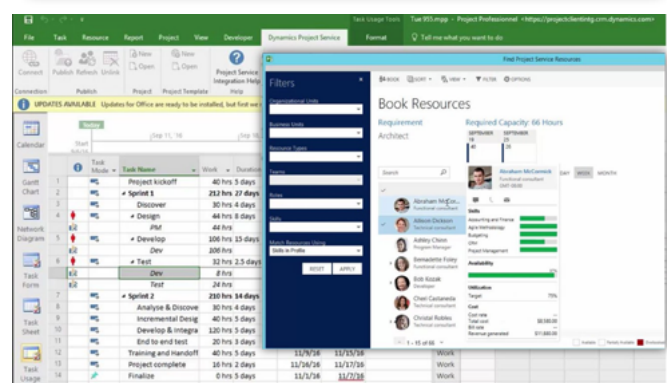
Task Usage Tools   Tue 955.mpp - Project Professional <https://projectclientintg.crm.dynamics.com>

File   Task   Resource   Report   Project   View   Developer   Dynamics Project Service   Format   Tell me what you want to do

Connect   Publish   Refresh   Unlink   New   Open   New   Open   Project Service Integration Help

Connection   Publish   Project   Project Template   Help

UPDATES AVAILABLE   Updates for Office are ready to be installed, but first we

Calendar

Gantt Chart

Network Diagram

Task Form

Task Sheet

Task Usage

Today

Start

Sep 11, '16   Sep 18, '16

| | | Task Mode | Task Name | Work | Duration | | | |
|---|---|---|---|---|---|---|---|---|
| 1 | | | Project kickoff | 40 hrs | 5 days | | | |
| 2 | | | ◢ Sprint 1 | 212 hrs | 27 days | | | |
| 3 | | | Discover | 28 hrs | 5 days | | | |
| 4 | | | ◢ Design | 44 hrs | 8 days | | | |
| | | | PM | 44 hrs | | | | |
| 5 | | | ◢ Develop | 106 hrs | 15 days | | | |
| | | | Dev | 106 hrs | | | | |
| 6 | | | ◢ Test | 32 hrs | 2.5 days | | | |
| | | | Dev | 8 hrs | | | | |
| | | | Test | 24 hrs | | | | |
| 7 | | | ◢ Sprint 2 | 210 hrs | 14 days | | | |
| 8 | | | Analyse & Discove | 30 hrs | 8 days | | | |
| 9 | | | Incremental Desig | 44 hrs | 8 days | | | |
| 10 | | | Develop & Integra | 120 hrs | 15 days | | | |
| 11 | | | End to end test | 20 hrs | 3 days | | | |
| 12 | | | Training and Handoff | 40 hrs | 5 days | 11/9/16 | 11/15/16 | Work |
| 13 | | | Project complete | 16 hrs | 2 days | 11/16/16 | 11/17/16 | Work |
| 14 | | | Finalize | 0 hrs | 5 days | 11/9/16 | 11/15/16 | Work |

Find Project Service Resources

Filters

Organizational Units

Business Units

Resource Types

Teams

Roles

Skills

Match Resources Using
Skills in Profile

RESET   APPLY

BOOK   SORT   VIEW   FILTER   OPTIONS

Book Resources

Requirement
Architect

Required Capacity: 66 Hours

SEPTEMBER   SEPTEMBER

Search

DAY   WEEK   MONTH

Abraham McCormick
Functional consultant

Allison Dickson
Technical consultant

Ashley Chinn
Program Manager

Bernadette Foley
Functional consultant

Bob Kozak
Developer

Cheri Castaneda
Technical consultant

Christal Robles
Technical consultant

Abraham McCormick
Functional consultant

Skills
Accounting and Finance
Agile Methodology
Budgeting
CRM
Project Management

Availability

Utilization
Target   75%

Cost
Cost rate
Total cost   $8,500.00
Bill rate
Revenue generated   $11,000.00

1 - 15 of 66